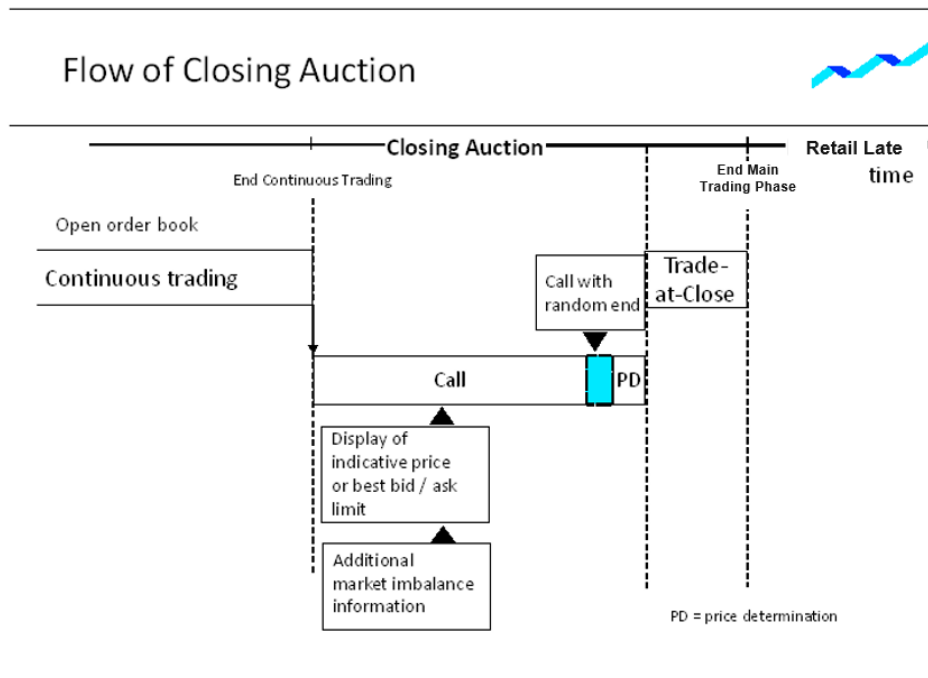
Flow of Closing Auction

Closing Auction

Retail Late

time

End Continuous Trading

End Main Trading Phase

Open order book

Continuous trading

Call with random end

Trade-at-Close

Call

PD

Display of indicative price or best bid / ask limit

Additional market imbalance information

PD = price determination